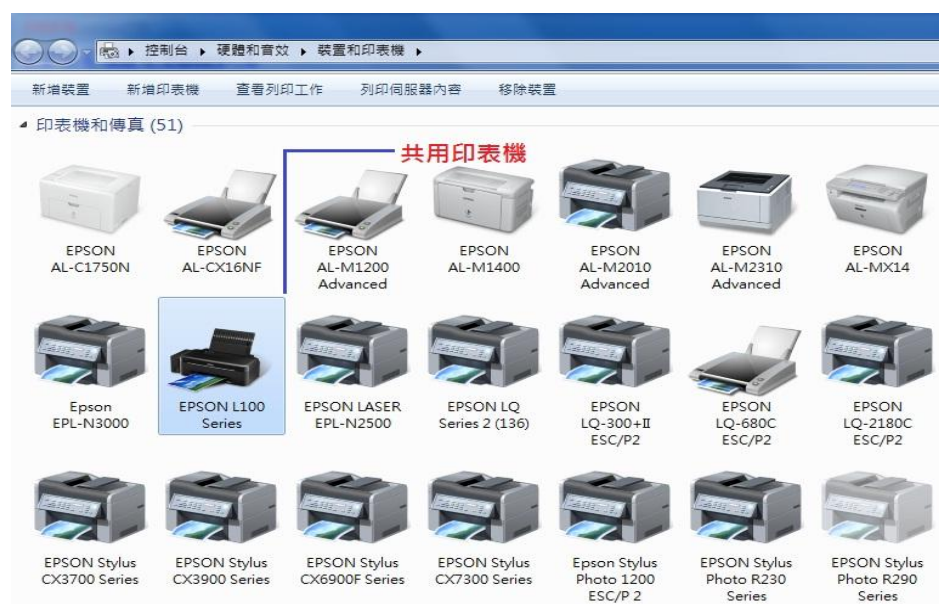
控制台 ▸ 硬體和音效 ▸ 裝置和印表機 ▸

新增裝置　新增印表機　查看列印工作　列印伺服器內容　移除裝置

印表機和傳真 (51)

共用印表機

EPSON AL-C1750N

EPSON AL-CX16NF

EPSON AL-M1200 Advanced

EPSON AL-M1400

EPSON AL-M2010 Advanced

EPSON AL-M2310 Advanced

EPSON AL-MX14

Epson EPL-N3000

EPSON L100 Series

EPSON LASER EPL-N2500

EPSON LQ Series 2 (136)

EPSON LQ-300+II ESC/P2

EPSON LQ-680C ESC/P2

EPSON LQ-2180C ESC/P2

EPSON Stylus CX3700 Series

EPSON Stylus CX3900 Series

EPSON Stylus CX6900F Series

EPSON Stylus CX7300 Series

Epson Stylus Photo 1200 ESC/P 2

EPSON Stylus Photo R230 Series

EPSON Stylus Photo R290 Series